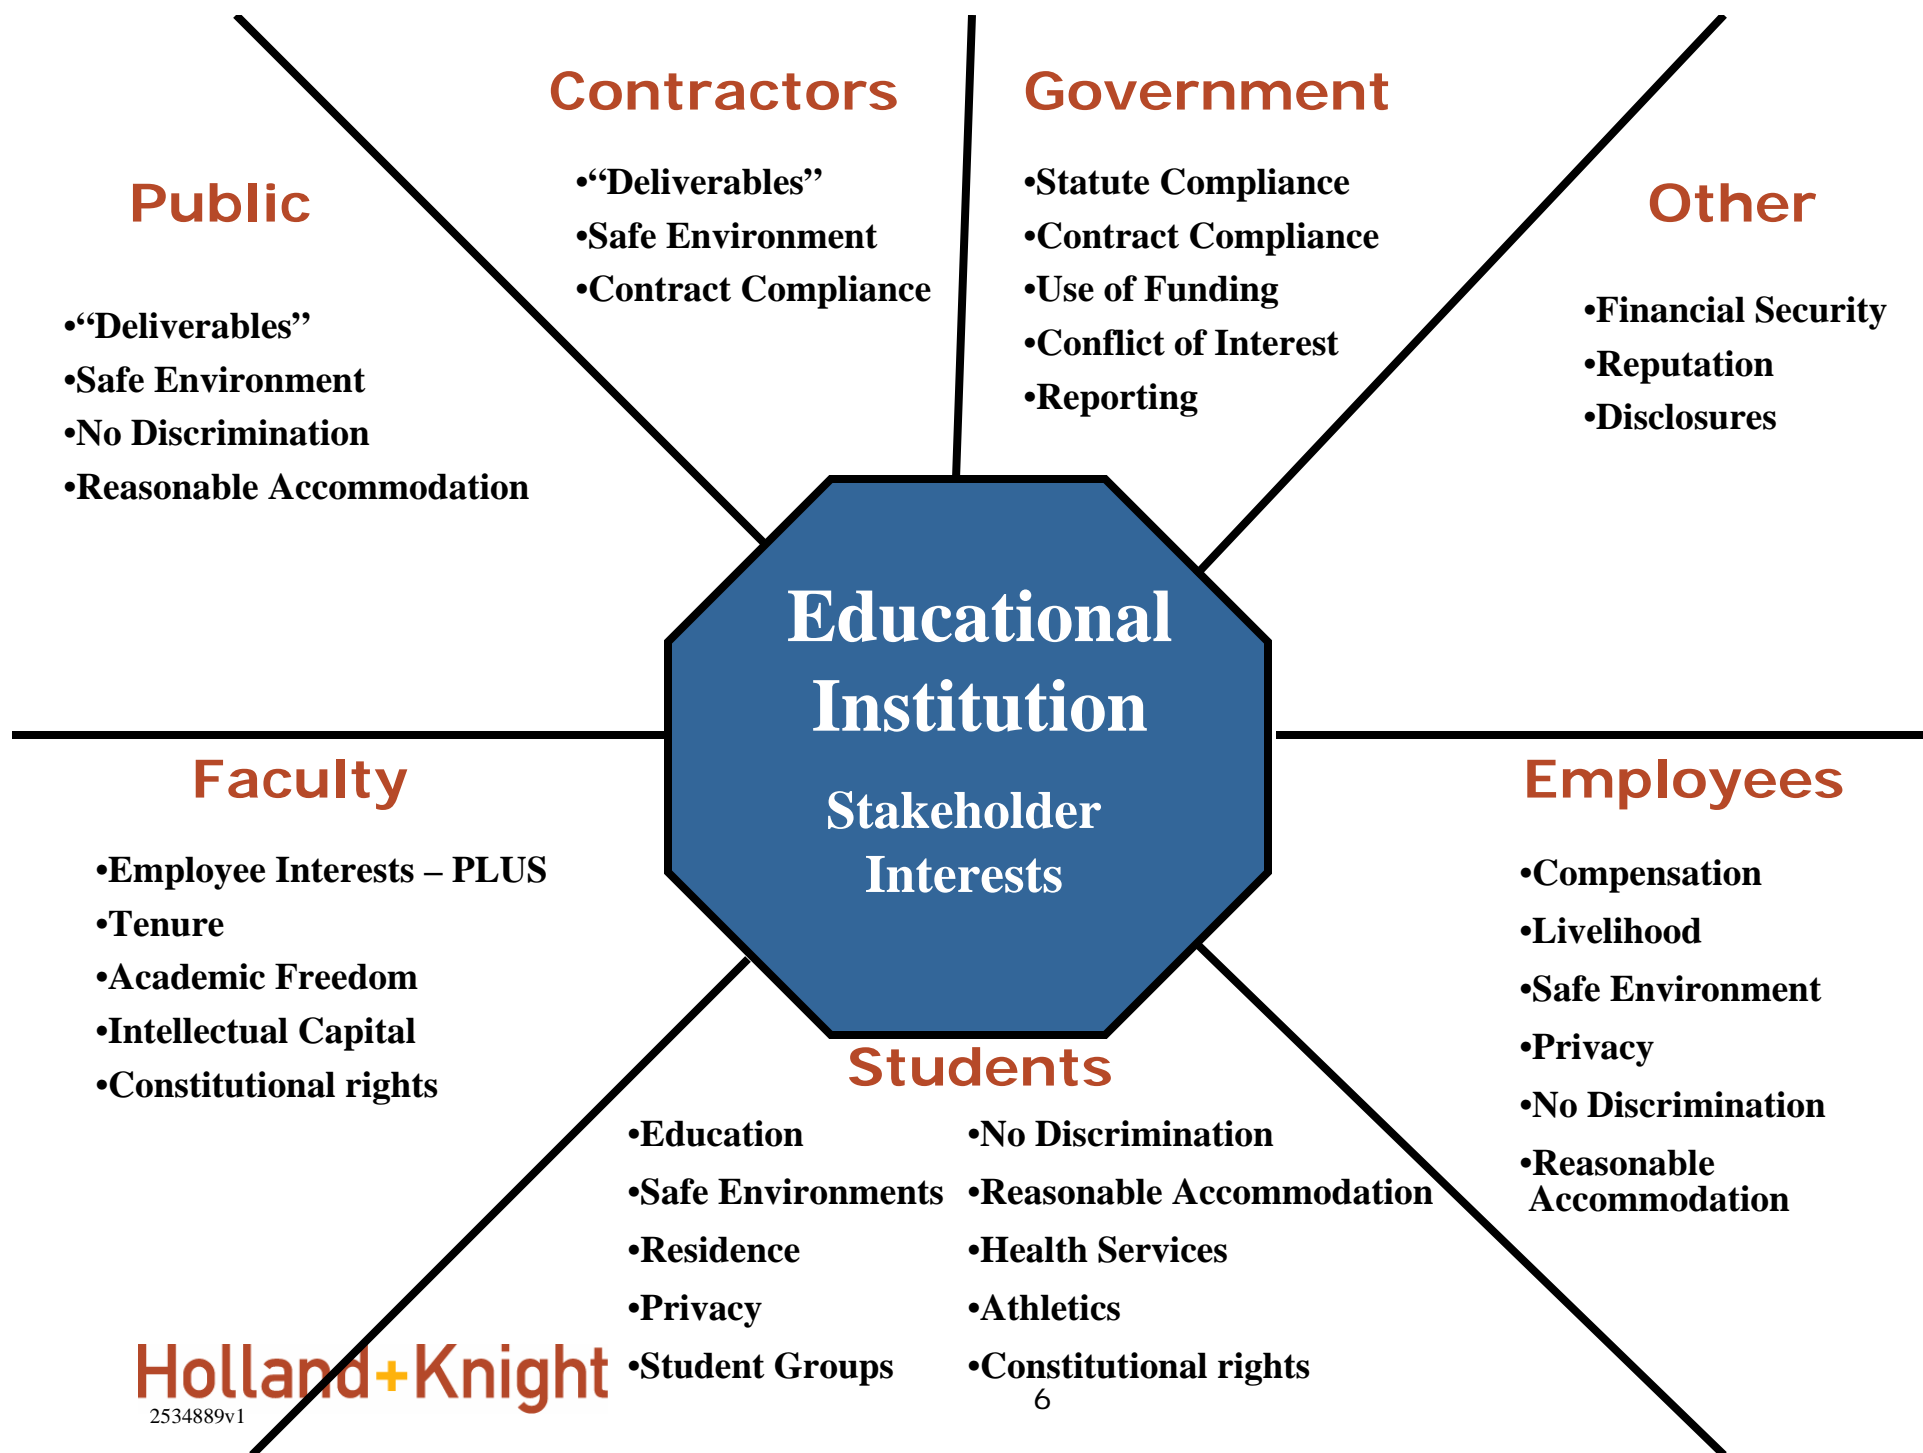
Contractors

•“Deliverables”
•Safe Environment
•Contract Compliance

Government

•Statute Compliance
•Contract Compliance
•Use of Funding
•Conflict of Interest
•Reporting

Public

•“Deliverables”
•Safe Environment
•No Discrimination
•Reasonable Accommodation

Other

•Financial Security
•Reputation
•Disclosures

Educational Institution

Stakeholder Interests

Faculty

•Employee Interests – PLUS
•Tenure
•Academic Freedom
•Intellectual Capital
•Constitutional rights

Employees

•Compensation
•Livelihood
•Safe Environment
•Privacy
•No Discrimination
•Reasonable Accommodation

Students

•Education
•Safe Environments
•Residence
•Privacy
•Student Groups

•No Discrimination
•Reasonable Accommodation
•Health Services
•Athletics
•Constitutional rights

Holland+Knight
2534889v1

6